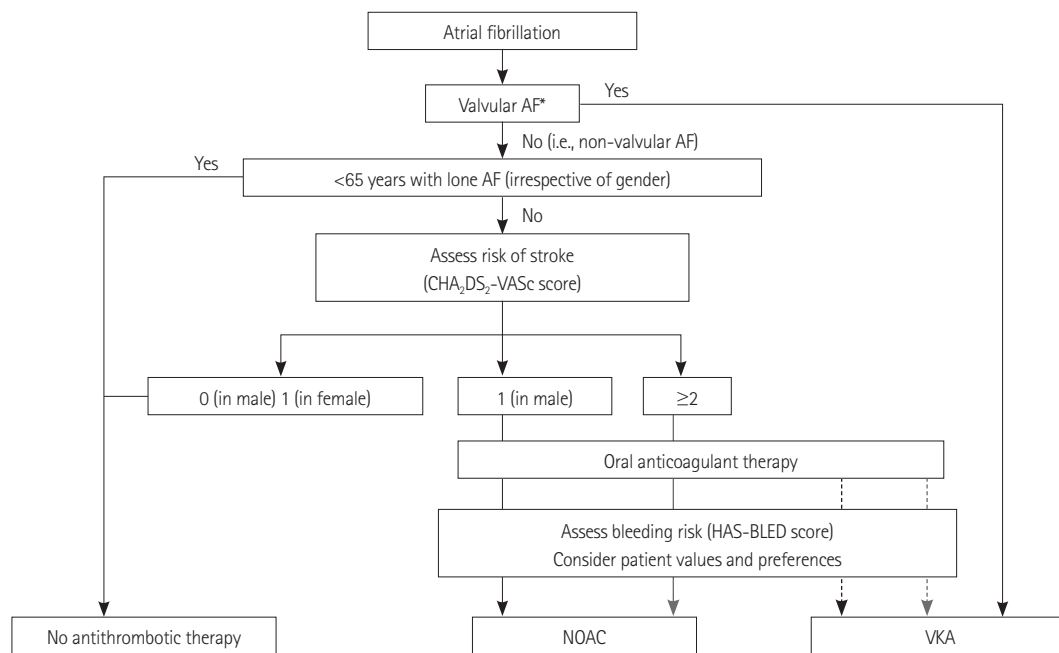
Atrial fibrillation

Valvular AF*

Yes

No (i.e., non-valvular AF)

Yes

<65 years with lone AF (irrespective of gender)

No

Assess risk of stroke
($CHA_2DS_2$-VASc score)

0 (in male) 1 (in female)

1 (in male)

≥2

Oral anticoagulant therapy

Assess bleeding risk (HAS-BLED score)
Consider patient values and preferences

No antithrombotic therapy

NOAC

VKA